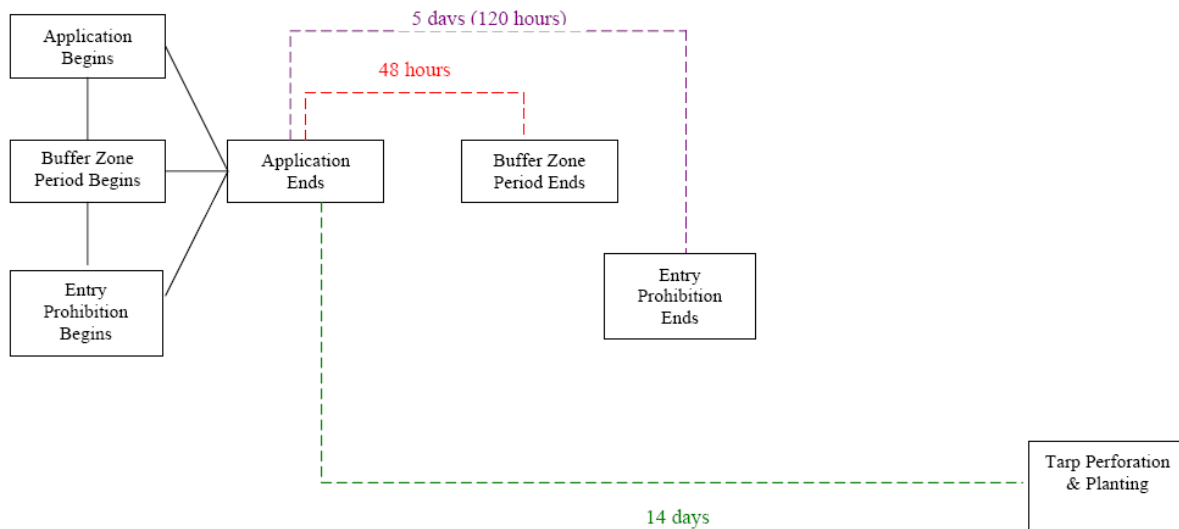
Application Begins

Buffer Zone Period Begins

Entry Prohibition Begins

5 days (120 hours)

48 hours

Application Ends

Buffer Zone Period Ends

Entry Prohibition Ends

Tarp Perforation & Planting

14 days